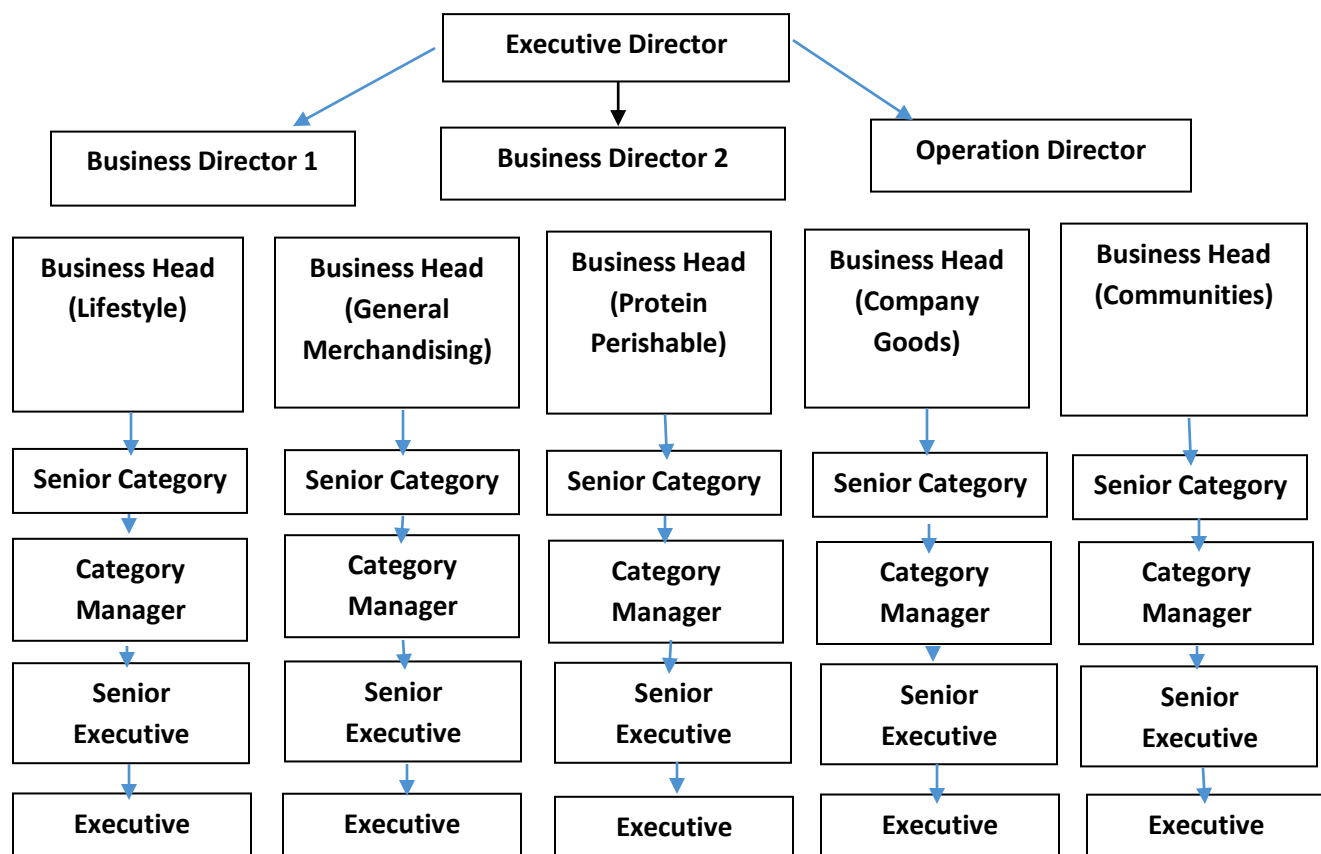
Executive Director

Business Director 1

Business Director 2

Operation Director

Business Head (Lifestyle)

Senior Category

Category Manager

Senior Executive

Executive

Business Head (General Merchandising)

Senior Category

Category Manager

Senior Executive

Executive

Business Head (Protein Perishable)

Senior Category

Category Manager

Senior Executive

Executive

Business Head (Company Goods)

Senior Category

Category Manager

Senior Executive

Executive

Business Head (Communities)

Senior Category

Category Manager

Senior Executive

Executive